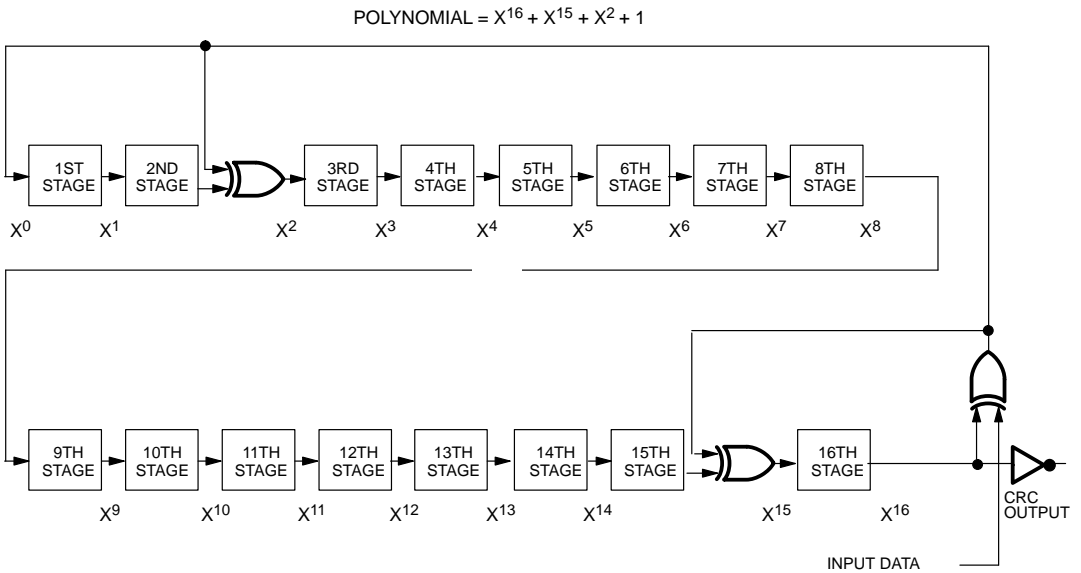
POLYNOMIAL = $X^{16} + X^{15} + X^2 + 1$

1ST STAGE

2ND STAGE

3RD STAGE

4TH STAGE

5TH STAGE

6TH STAGE

7TH STAGE

8TH STAGE

$X^0$ $X^1$ $X^2$ $X^3$ $X^4$ $X^5$ $X^6$ $X^7$ $X^8$

9TH STAGE

10TH STAGE

11TH STAGE

12TH STAGE

13TH STAGE

14TH STAGE

15TH STAGE

16TH STAGE

CRC OUTPUT

$X^9$ $X^{10}$ $X^{11}$ $X^{12}$ $X^{13}$ $X^{14}$ $X^{15}$ $X^{16}$

INPUT DATA